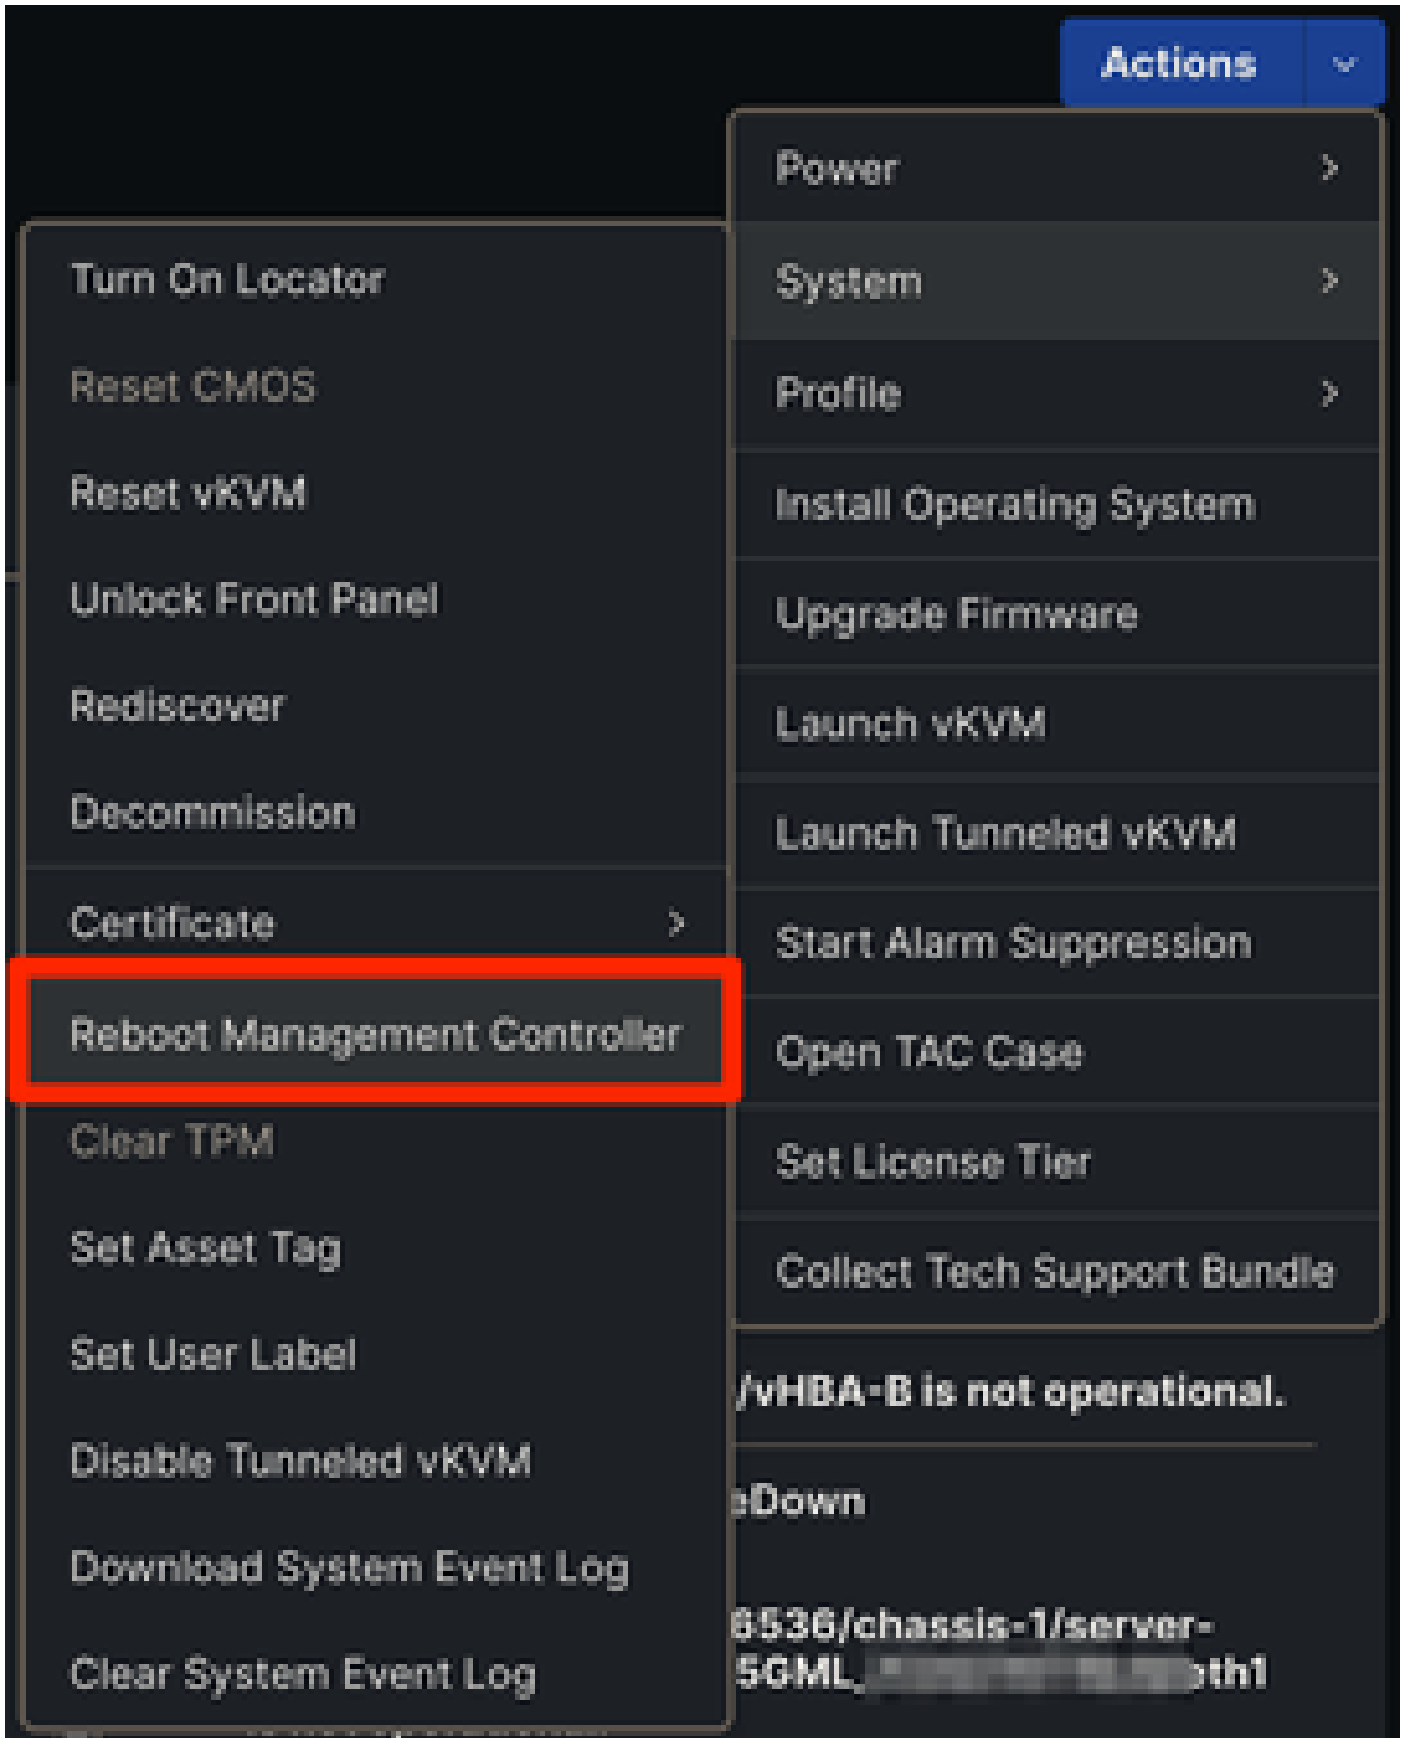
Actions

Power
System
Profile
Install Operating System
Upgrade Firmware
Launch vKVM
Launch Tunneled vKVM
Start Alarm Suppression
Open TAC Case
Set License Tier
Collect Tech Support Bundle

Turn On Locator
Reset CMOS
Reset vKVM
Unlock Front Panel
Rediscover
Decommission
Certificate
Reboot Management Controller
Clear TPM
Set Asset Tag
Set User Label
Disable Tunneled vKVM
Download System Event Log
Clear System Event Log

/vHBA-B is not operational.

eDown

6536/chassis-1/server-
5GML_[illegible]th1